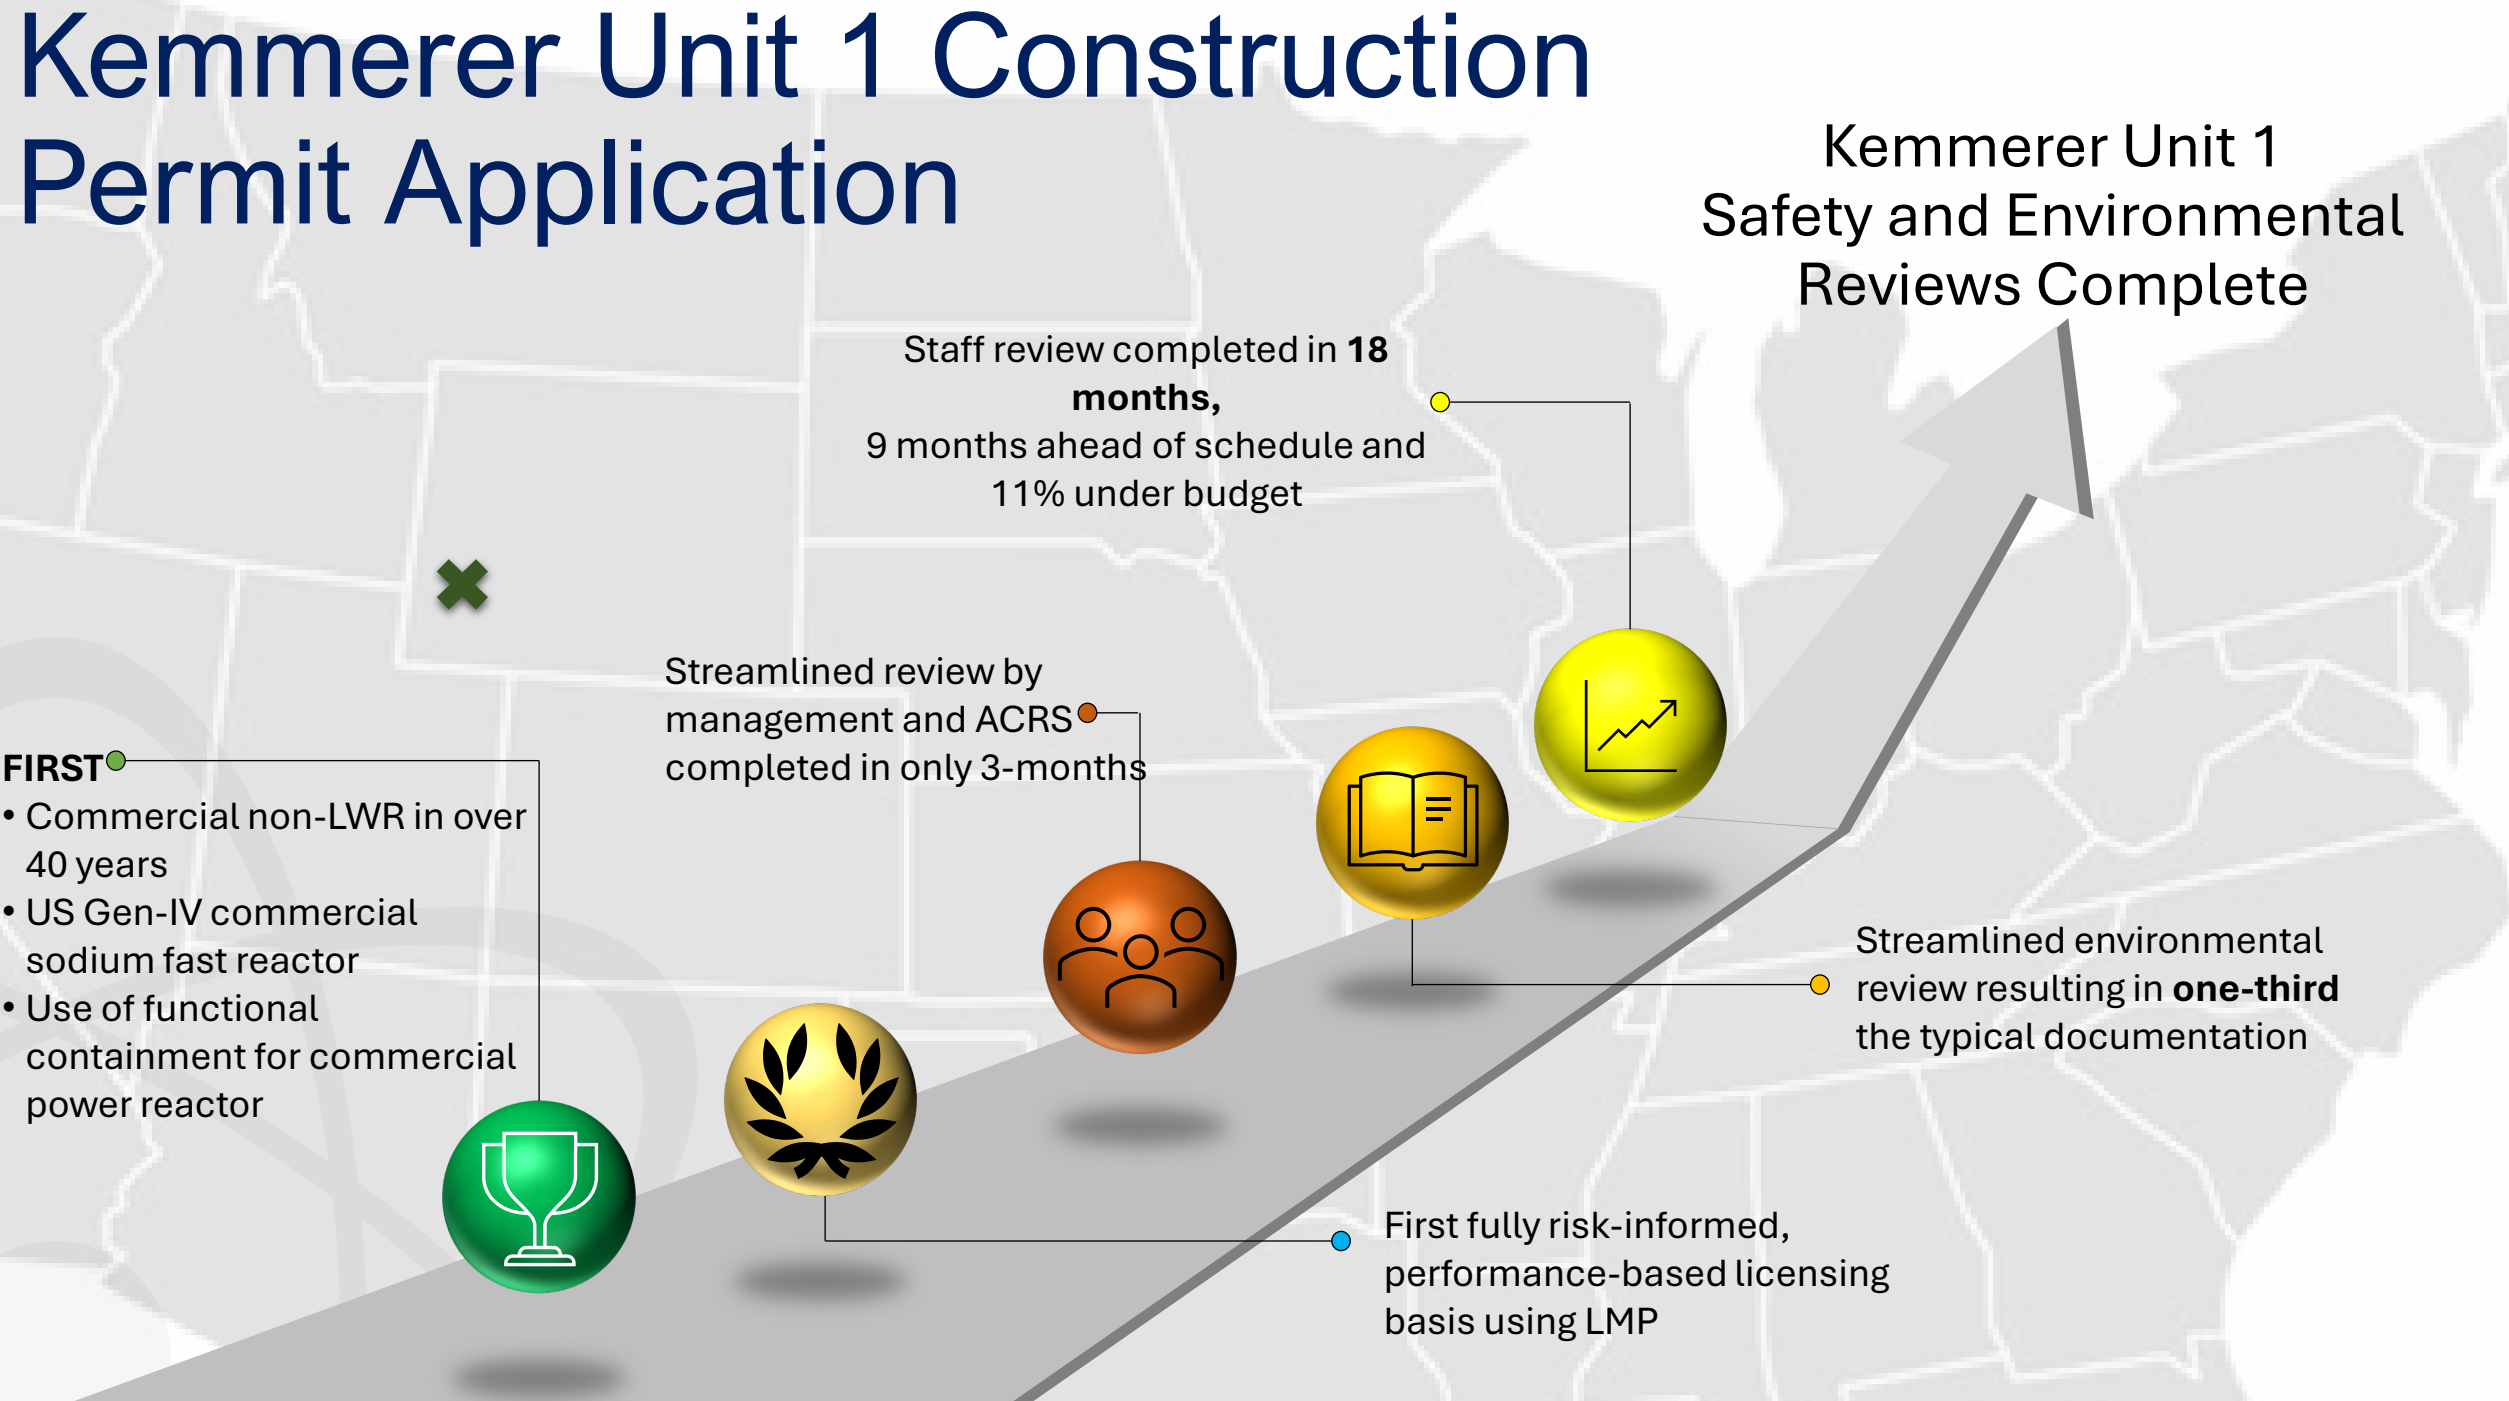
Kemmerer Unit 1 Construction Permit Application

Kemmerer Unit 1 Safety and Environmental Reviews Complete

Staff review completed in **18 months,** 9 months ahead of schedule and 11% under budget

Streamlined review by management and ACRS completed in only 3-months

**FIRST**
• Commercial non-LWR in over 40 years
• US Gen-IV commercial sodium fast reactor
• Use of functional containment for commercial power reactor

Streamlined environmental review resulting in **one-third** the typical documentation

First fully risk-informed, performance-based licensing basis using LMP